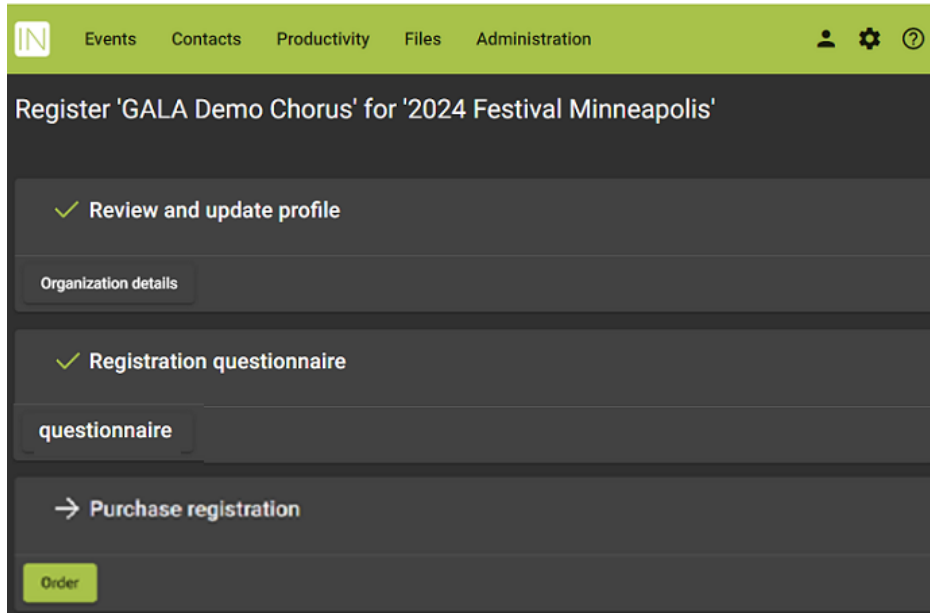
IN Events Contacts Productivity Files Administration

Register 'GALA Demo Chorus' for '2024 Festival Minneapolis'

Review and update profile

Organization details

Registration questionnaire

questionnaire

→ Purchase registration

Order